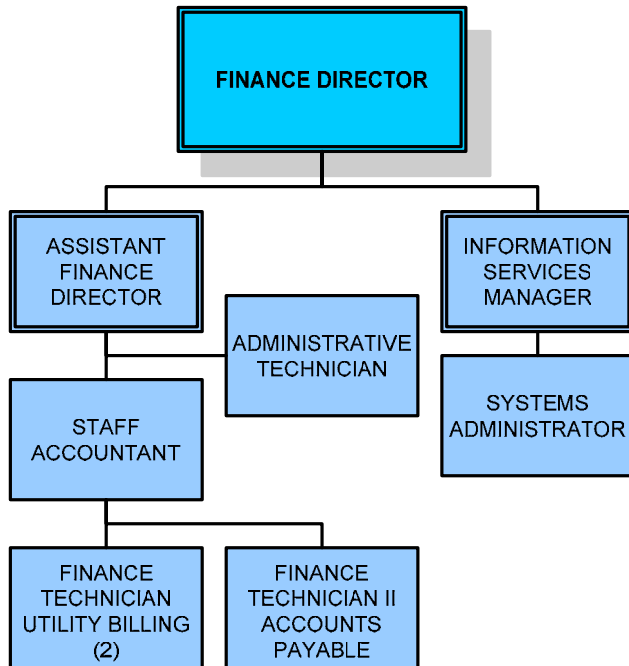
FINANCE DIRECTOR

ASSISTANT FINANCE DIRECTOR

INFORMATION SERVICES MANAGER

ADMINISTRATIVE TECHNICIAN

STAFF ACCOUNTANT

SYSTEMS ADMINISTRATOR

FINANCE TECHNICIAN UTILITY BILLING (2)

FINANCE TECHNICIAN II ACCOUNTS PAYABLE